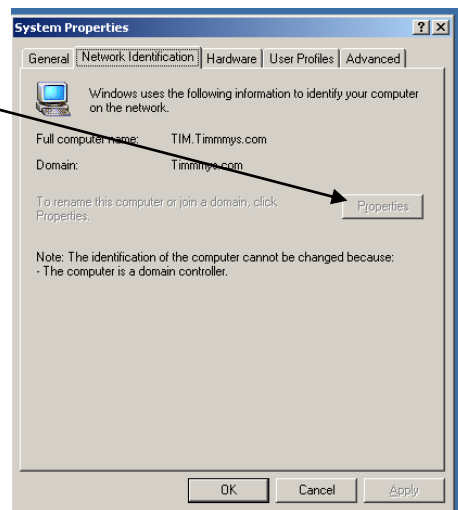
System Properties

? X

General | Network Identification | Hardware | User Profiles | Advanced

Windows uses the following information to identify your computer on the network.

Full computer name: TIM.Timmmys.com

Domain: Timmmys.com

To rename this computer or join a domain, click Properties.

Properties

Note: The identification of the computer cannot be changed because:
- The computer is a domain controller.

OK Cancel Apply